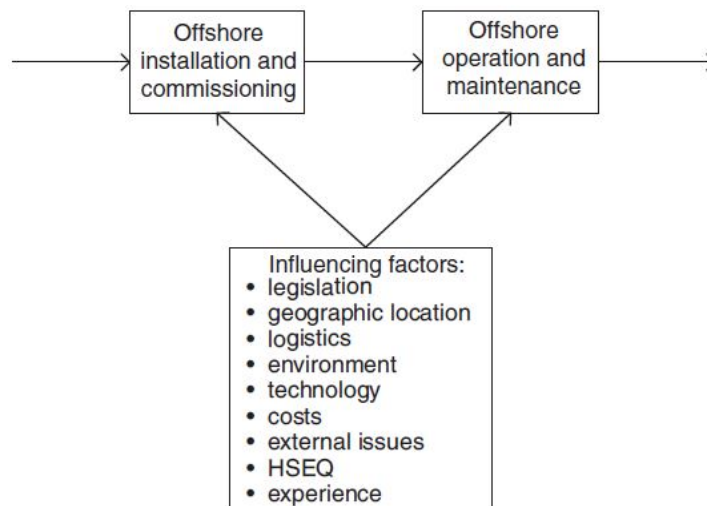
Offshore installation and commissioning

Offshore operation and maintenance

Influencing factors:
• legislation
• geographic location
• logistics
• environment
• technology
• costs
• external issues
• HSEQ
• experience